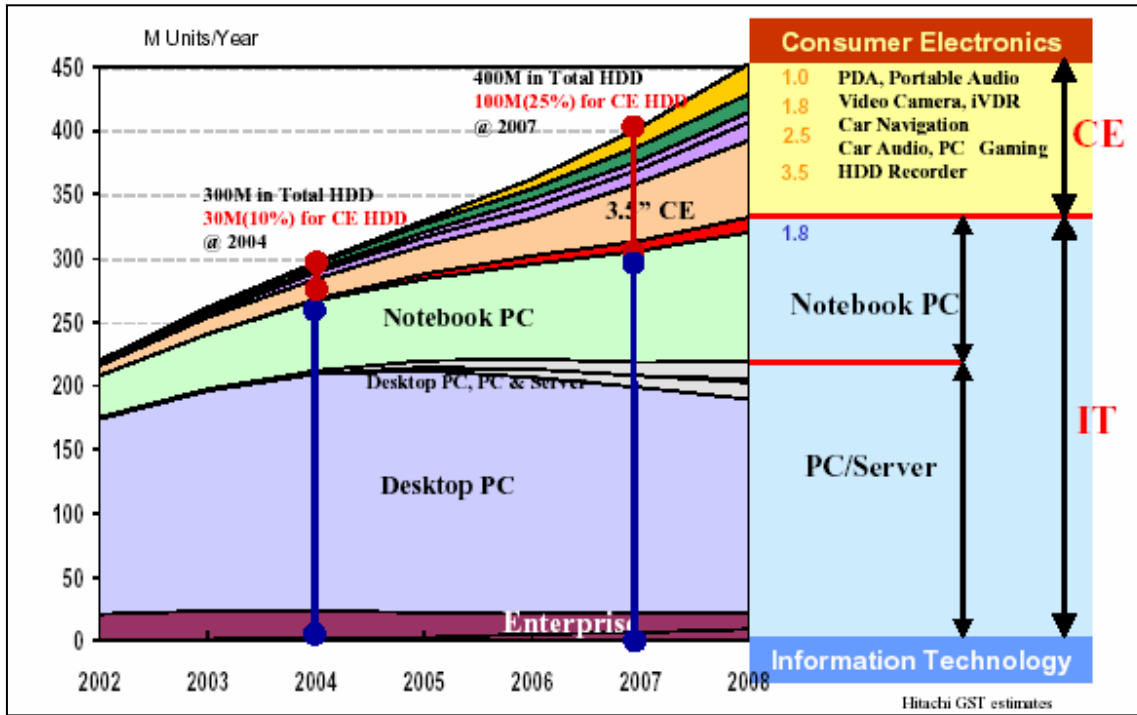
M Units/Year

450
400
350
300
250
200
150
100
50
0

2002 2003 2004 2005 2006 2007 2008

400M in Total HDD
100M(25%) for CE HDD
@ 2007

300M in Total HDD
30M(10%) for CE HDD
@ 2004

3.5" CE

Notebook PC

Desktop PC, PC & Server

Desktop PC

Enterprise

Consumer Electronics

1.0 PDA, Portable Audio
1.8 Video Camera, iVDR
2.5 Car Navigation
Car Audio, PC Gaming
3.5 HDD Recorder

CE

1.8

Notebook PC

IT

PC/Server

Information Technology

Hitachi GST estimates